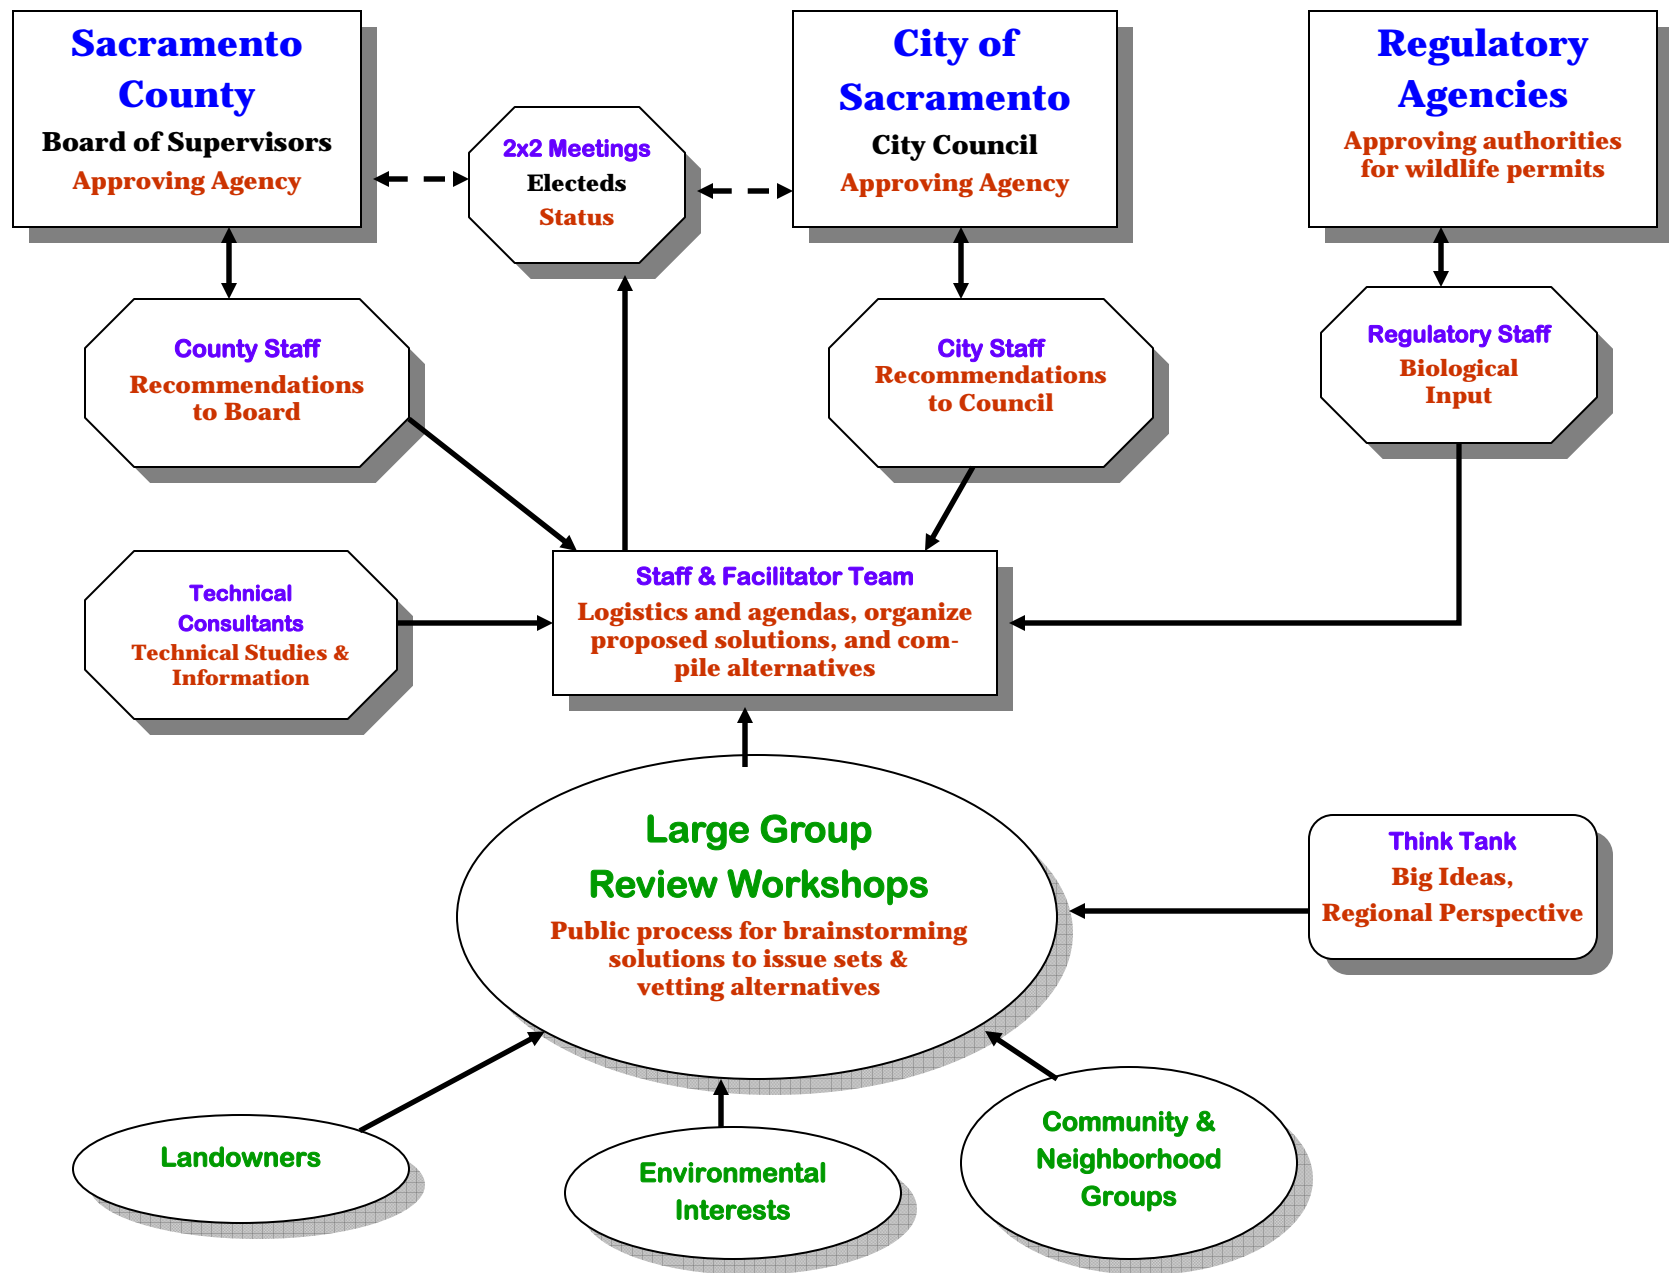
Sacramento County
Board of Supervisors
Approving Agency

2x2 Meetings
Electeds
Status

City of Sacramento
City Council
Approving Agency

Regulatory Agencies
Approving authorities for wildlife permits

County Staff
Recommendations to Board

City Staff
Recommendations to Council

Regulatory Staff
Biological Input

Technical Consultants
Technical Studies & Information

Staff & Facilitator Team
Logistics and agendas, organize proposed solutions, and compile alternatives

Large Group Review Workshops
Public process for brainstorming solutions to issue sets & vetting alternatives

Think Tank
Big Ideas, Regional Perspective

Landowners

Environmental Interests

Community & Neighborhood Groups